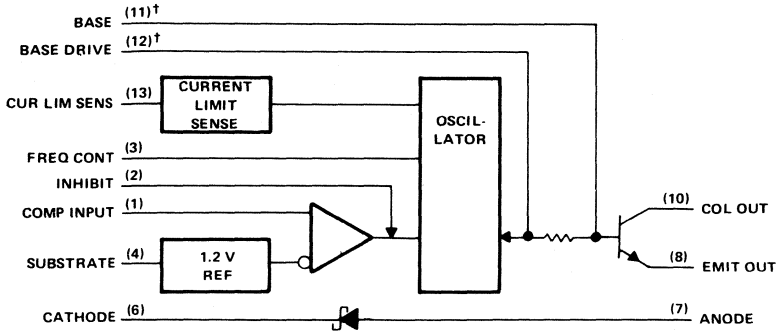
BASE (11)†

BASE DRIVE (12)†

CUR LIM SENS (13)

CURRENT LIMIT SENSE

OSCIL-LATOR

FREQ CONT (3)

INHIBIT (2)

COMP INPUT (1)

SUBSTRATE (4)

1.2 V REF

(10) COL OUT

(8) EMIT OUT

CATHODE (6)

(7) ANODE